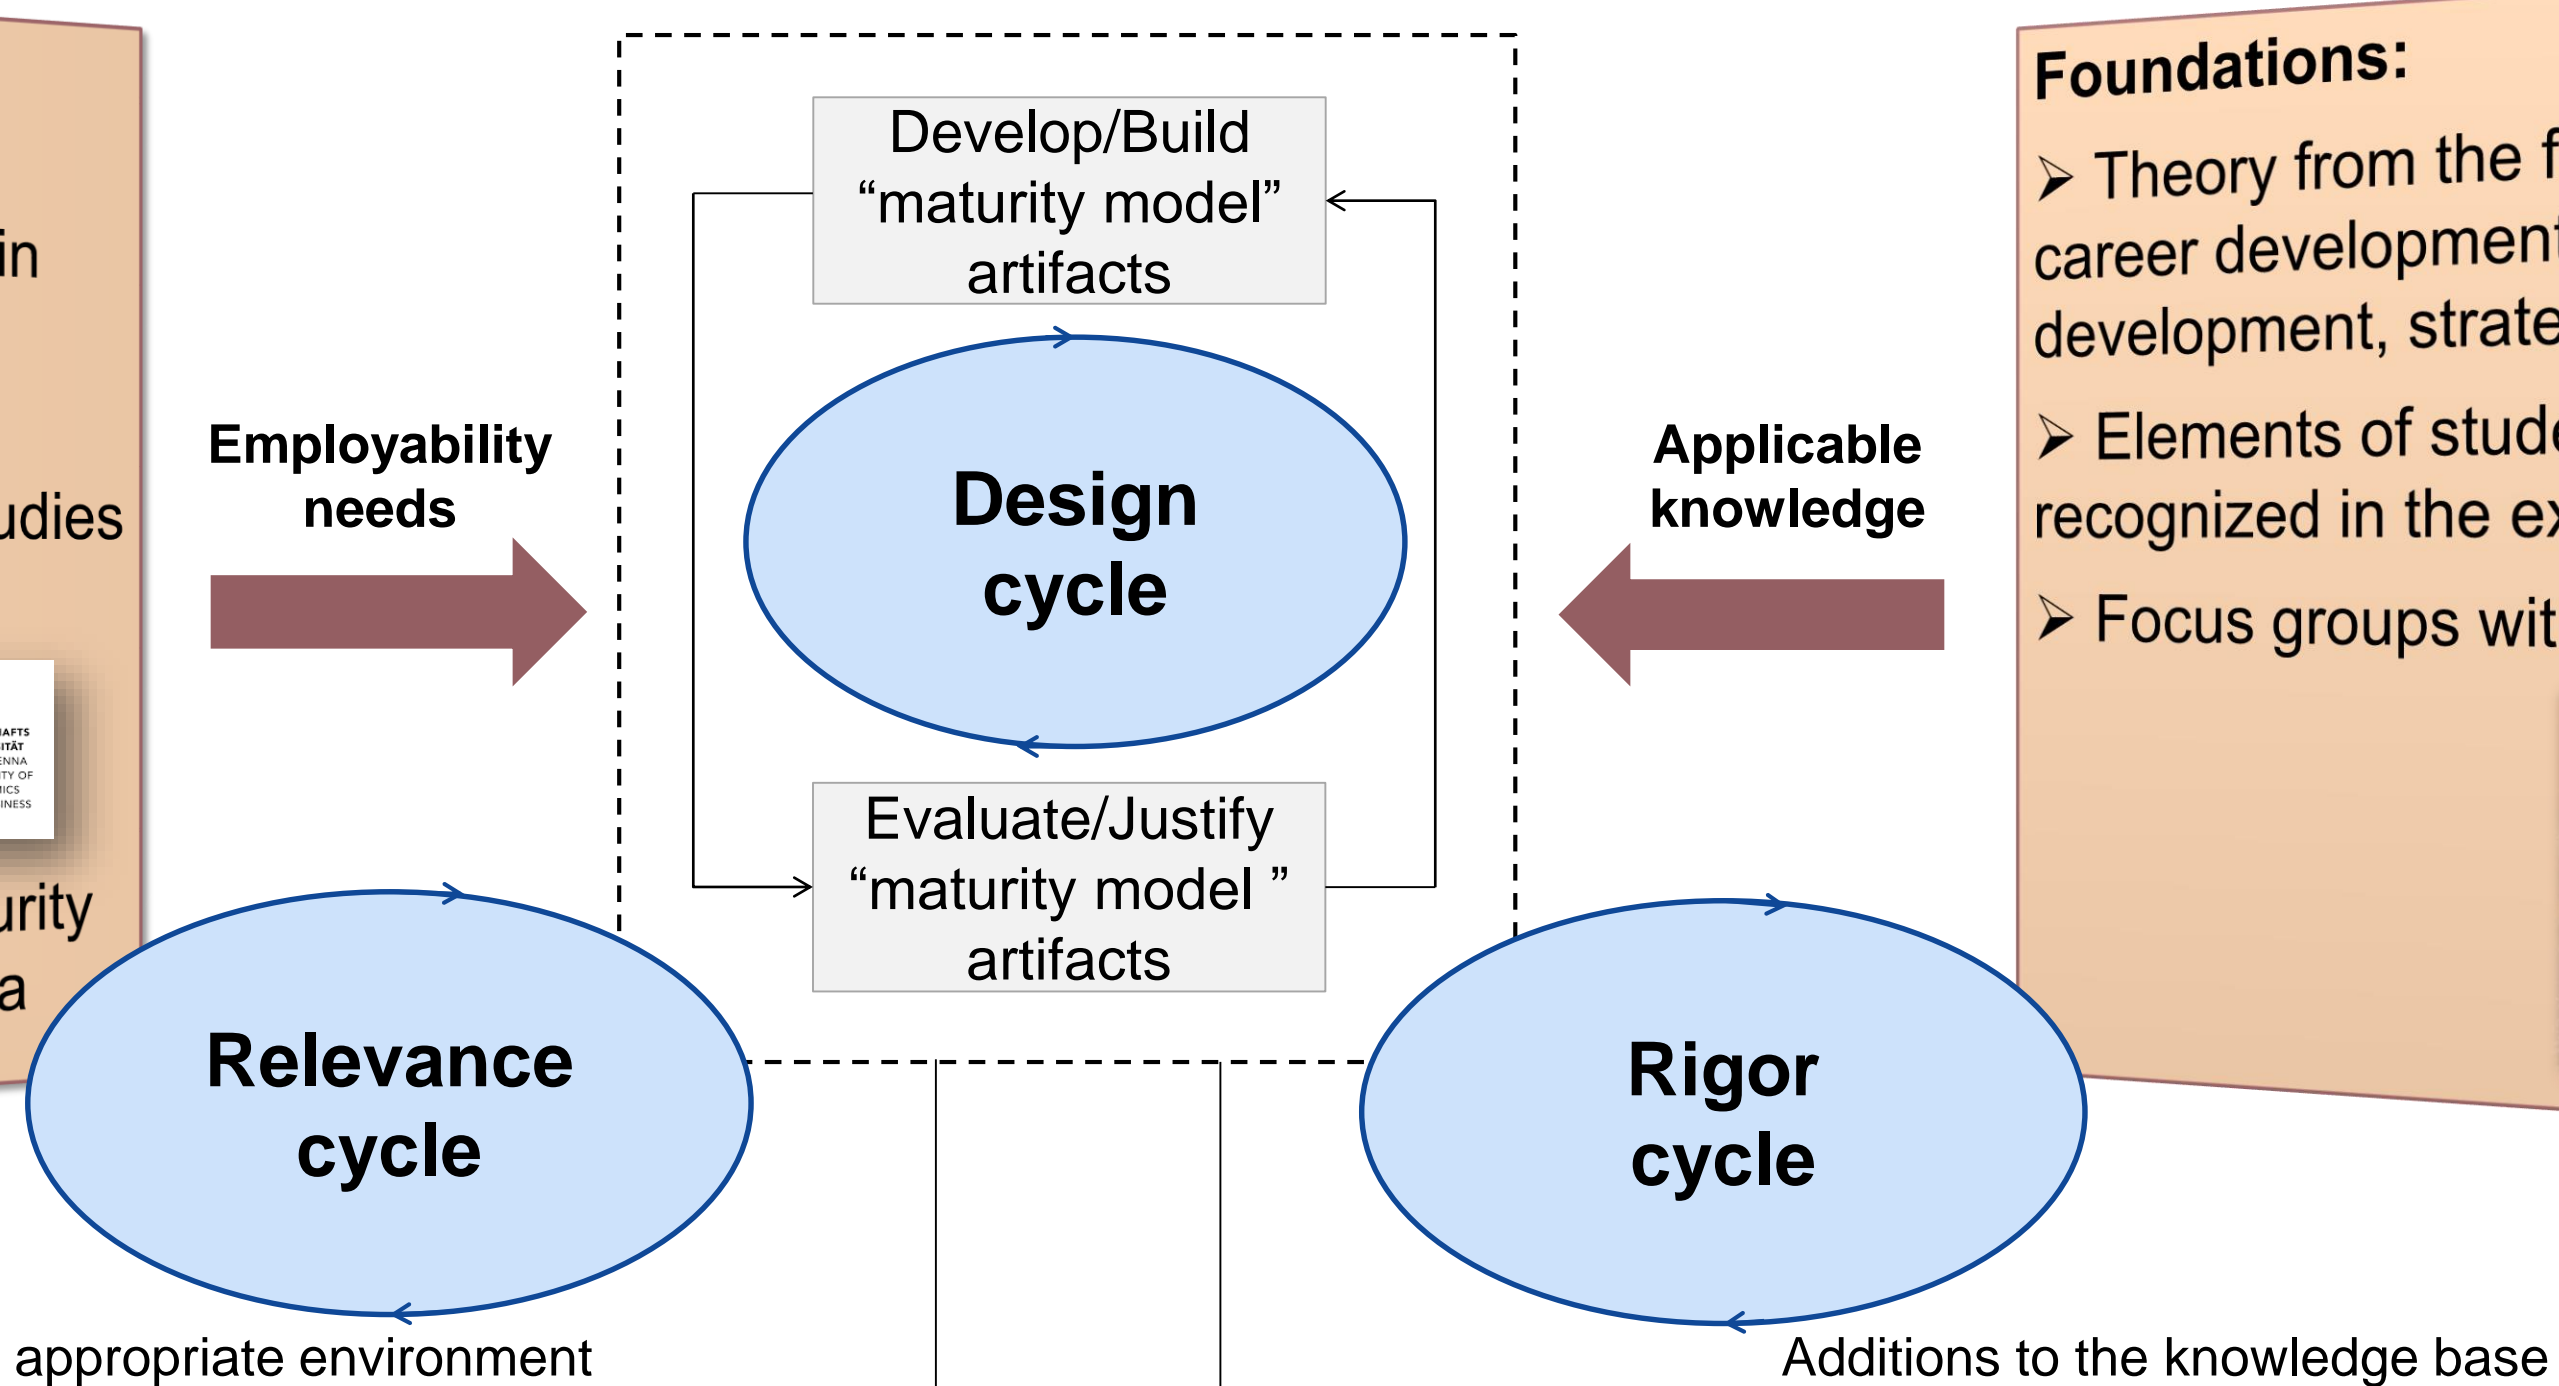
in

udies

IAFTS
ITÄT
ENNA
TY OF
ICS
INESS

urity
a

Employability needs

Develop/Build “maturity model” artifacts

Design cycle

Evaluate/Justify “maturity model ” artifacts

Applicable knowledge

Foundations:

➢ Theory from the f
career development
development, strate

➢ Elements of stud
recognized in the ex

➢ Focus groups wit

Relevance cycle

Rigor cycle

appropriate environment

Additions to the knowledge base